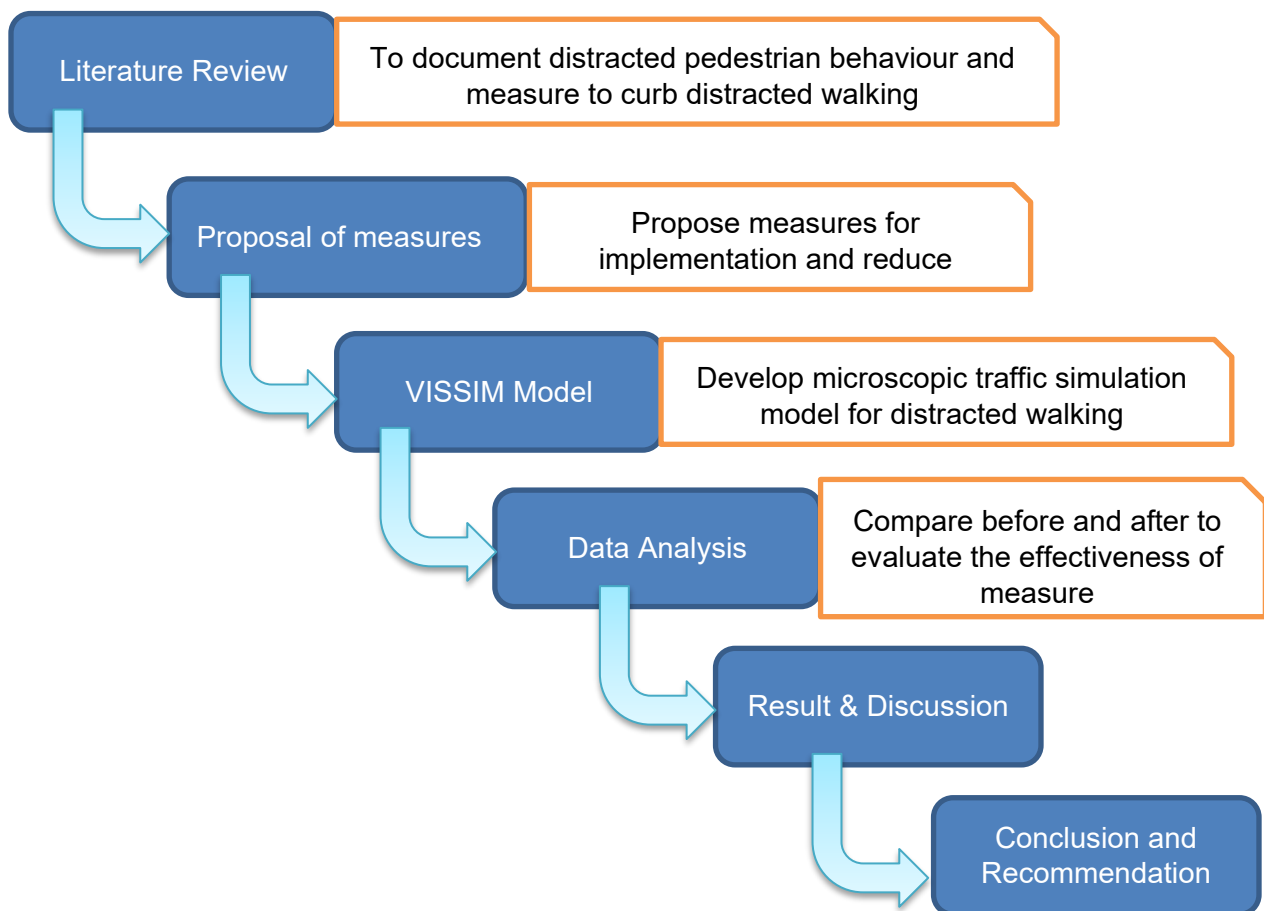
Literature Review

To document distracted pedestrian behaviour and measure to curb distracted walking

Proposal of measures

Propose measures for implementation and reduce

VISSIM Model

Develop microscopic traffic simulation model for distracted walking

Data Analysis

Compare before and after to evaluate the effectiveness of measure

Result & Discussion

Conclusion and Recommendation